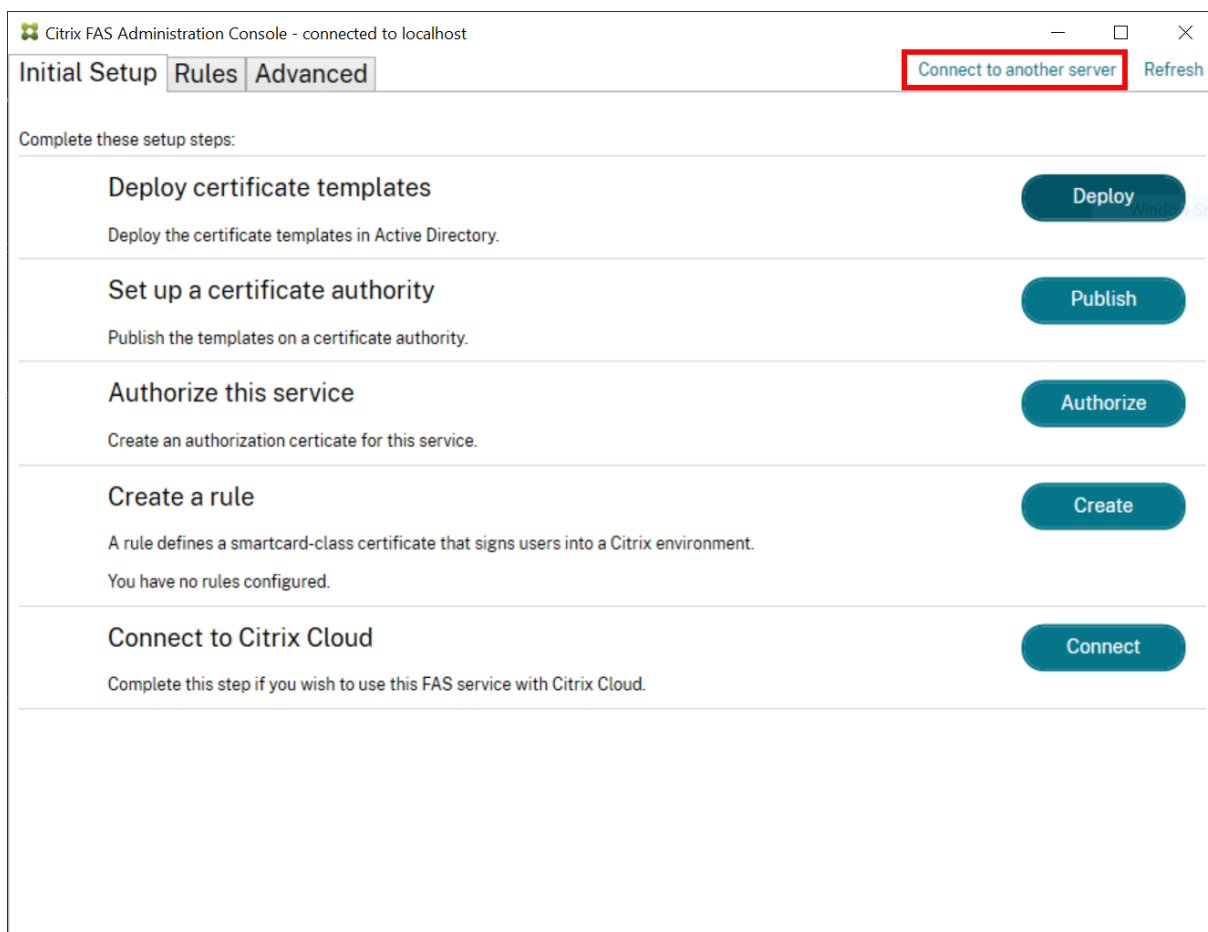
Citrix FAS Administration Console - connected to localhost

Initial Setup | Rules | Advanced

Connect to another server | Refresh

Complete these setup steps:

Deploy certificate templates

Deploy the certificate templates in Active Directory.

Deploy

Set up a certificate authority

Publish the templates on a certificate authority.

Publish

Authorize this service

Create an authorization certicate for this service.

Authorize

Create a rule

A rule defines a smartcard-class certificate that signs users into a Citrix environment.

You have no rules configured.

Create

Connect to Citrix Cloud

Complete this step if you wish to use this FAS service with Citrix Cloud.

Connect